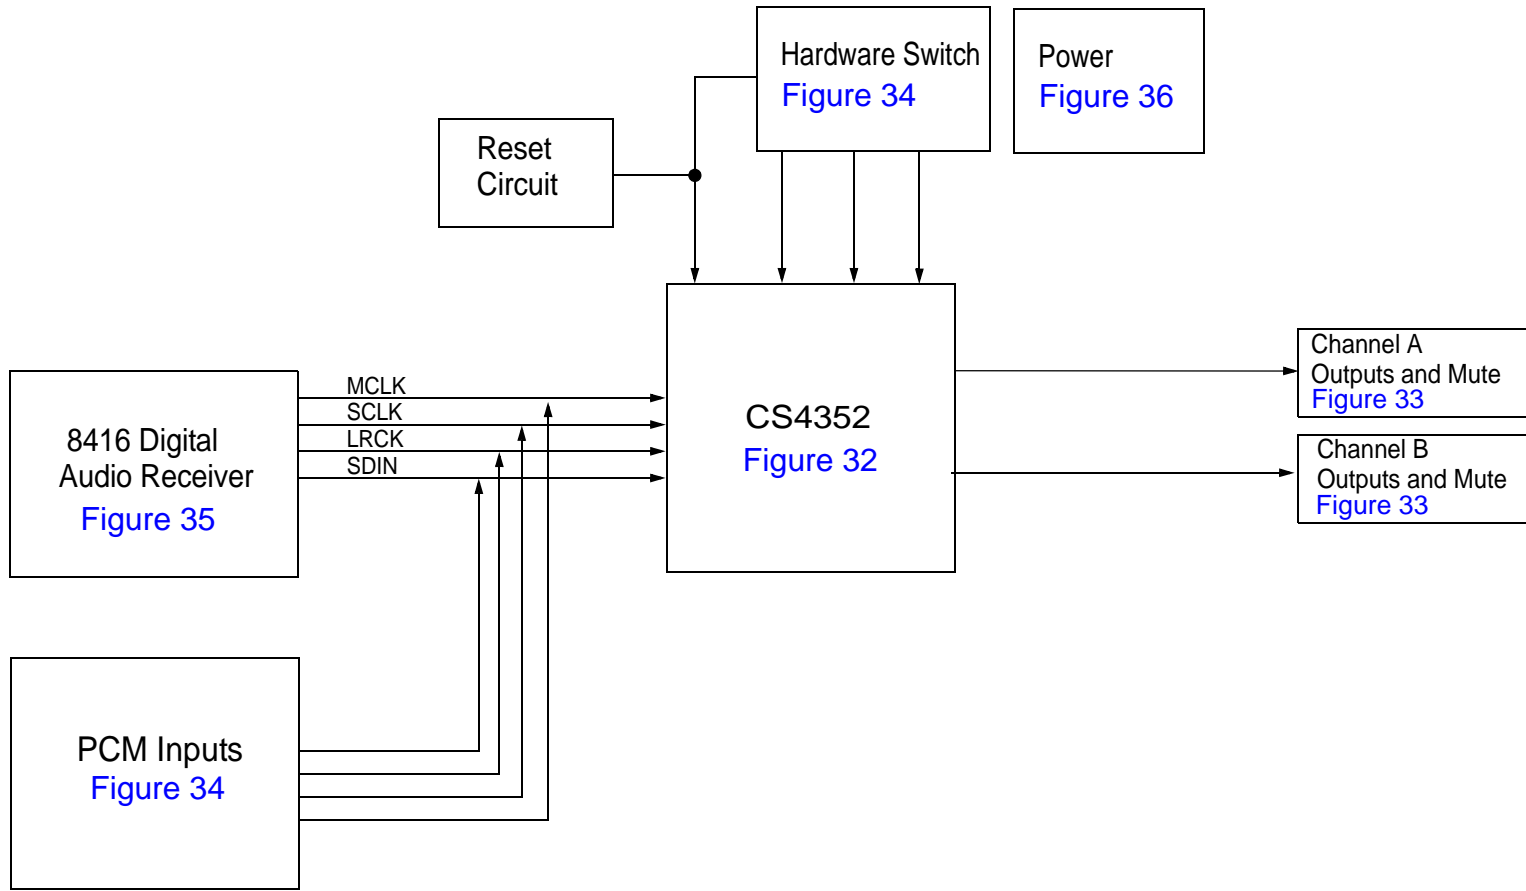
Hardware Switch
Figure 34

Power
Figure 36

Reset
Circuit

8416 Digital
Audio Receiver
Figure 35

MCLK
SCLK
LRCK
SDIN

CS4352
Figure 32

Channel A
Outputs and Mute
Figure 33

Channel B
Outputs and Mute
Figure 33

PCM Inputs
Figure 34